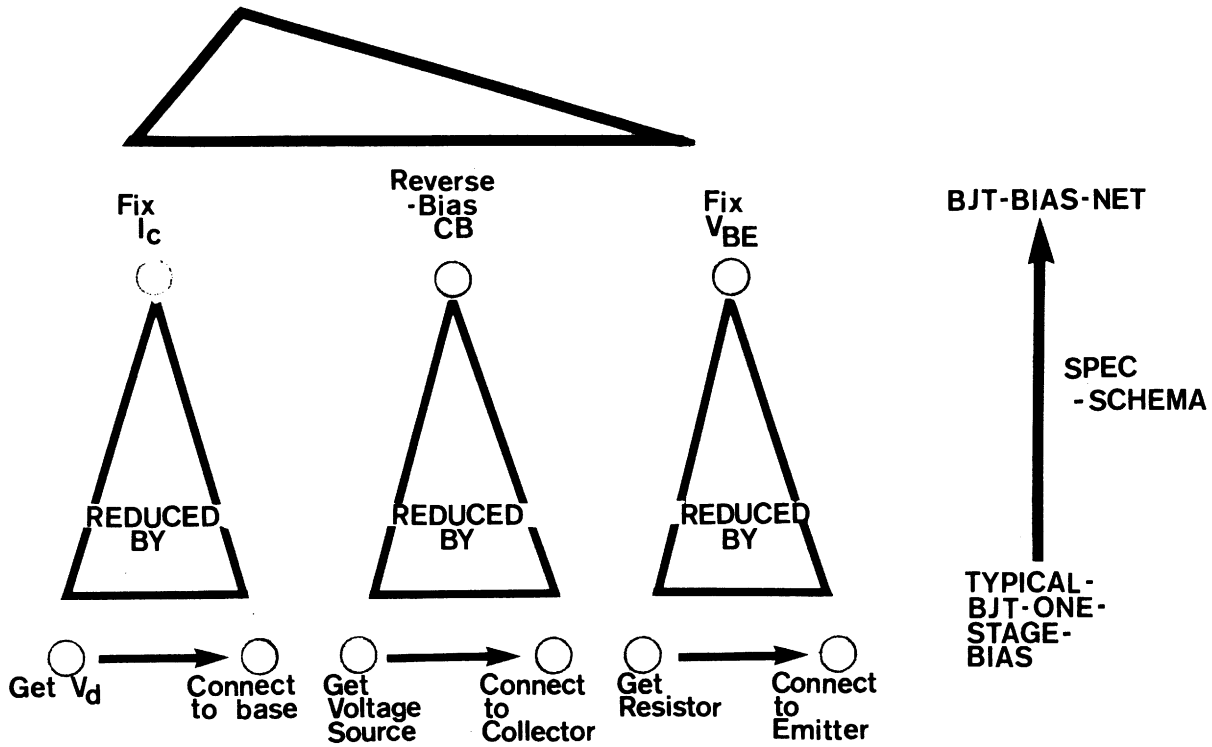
Fix $I_c$

Reverse -Bias CB

Fix $V_{BE}$

BJT-BIAS-NET

SPEC -SCHEMA

REDUCED BY

REDUCED BY

REDUCED BY

TYPICAL-BJT-ONE-STAGE-BIAS

Get $V_d$

Connect to base

Get Voltage Source

Connect to Collector

Get Resistor

Connect to Emitter